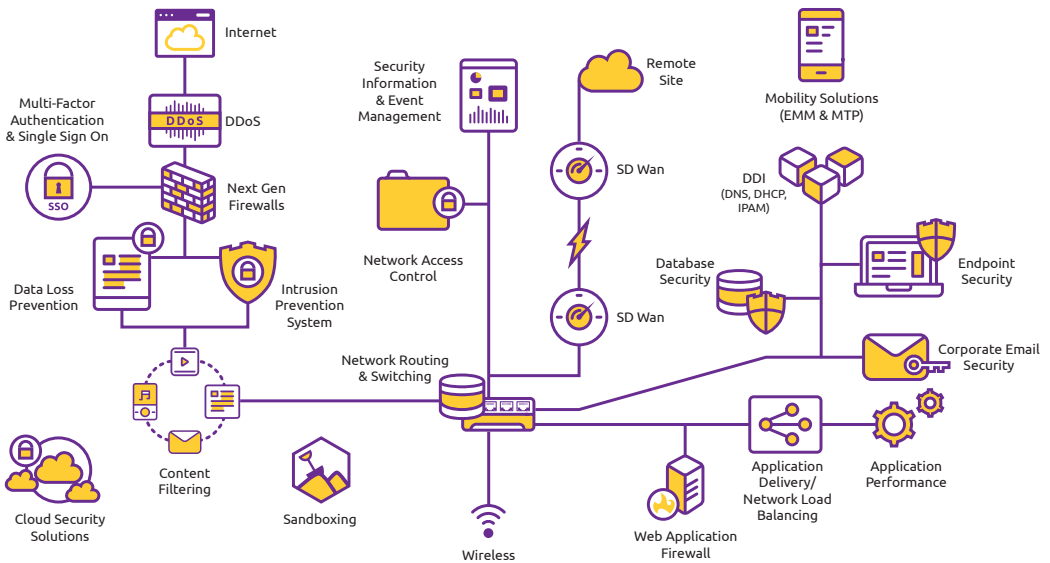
Internet

Multi-Factor Authentication & Single Sign On

DDoS

DDoS

SSO

Next Gen Firewalls

Data Loss Prevention

Intrusion Prevention System

Content Filtering

Cloud Security Solutions

Sandboxing

Security Information & Event Management

Network Access Control

Network Routing & Switching

Wireless

Remote Site

SD Wan

SD Wan

Mobility Solutions (EMM & MTP)

DDI (DNS, DHCP, IPAM)

Database Security

Endpoint Security

Corporate Email Security

Application Delivery/ Network Load Balancing

Application Performance

Web Application Firewall